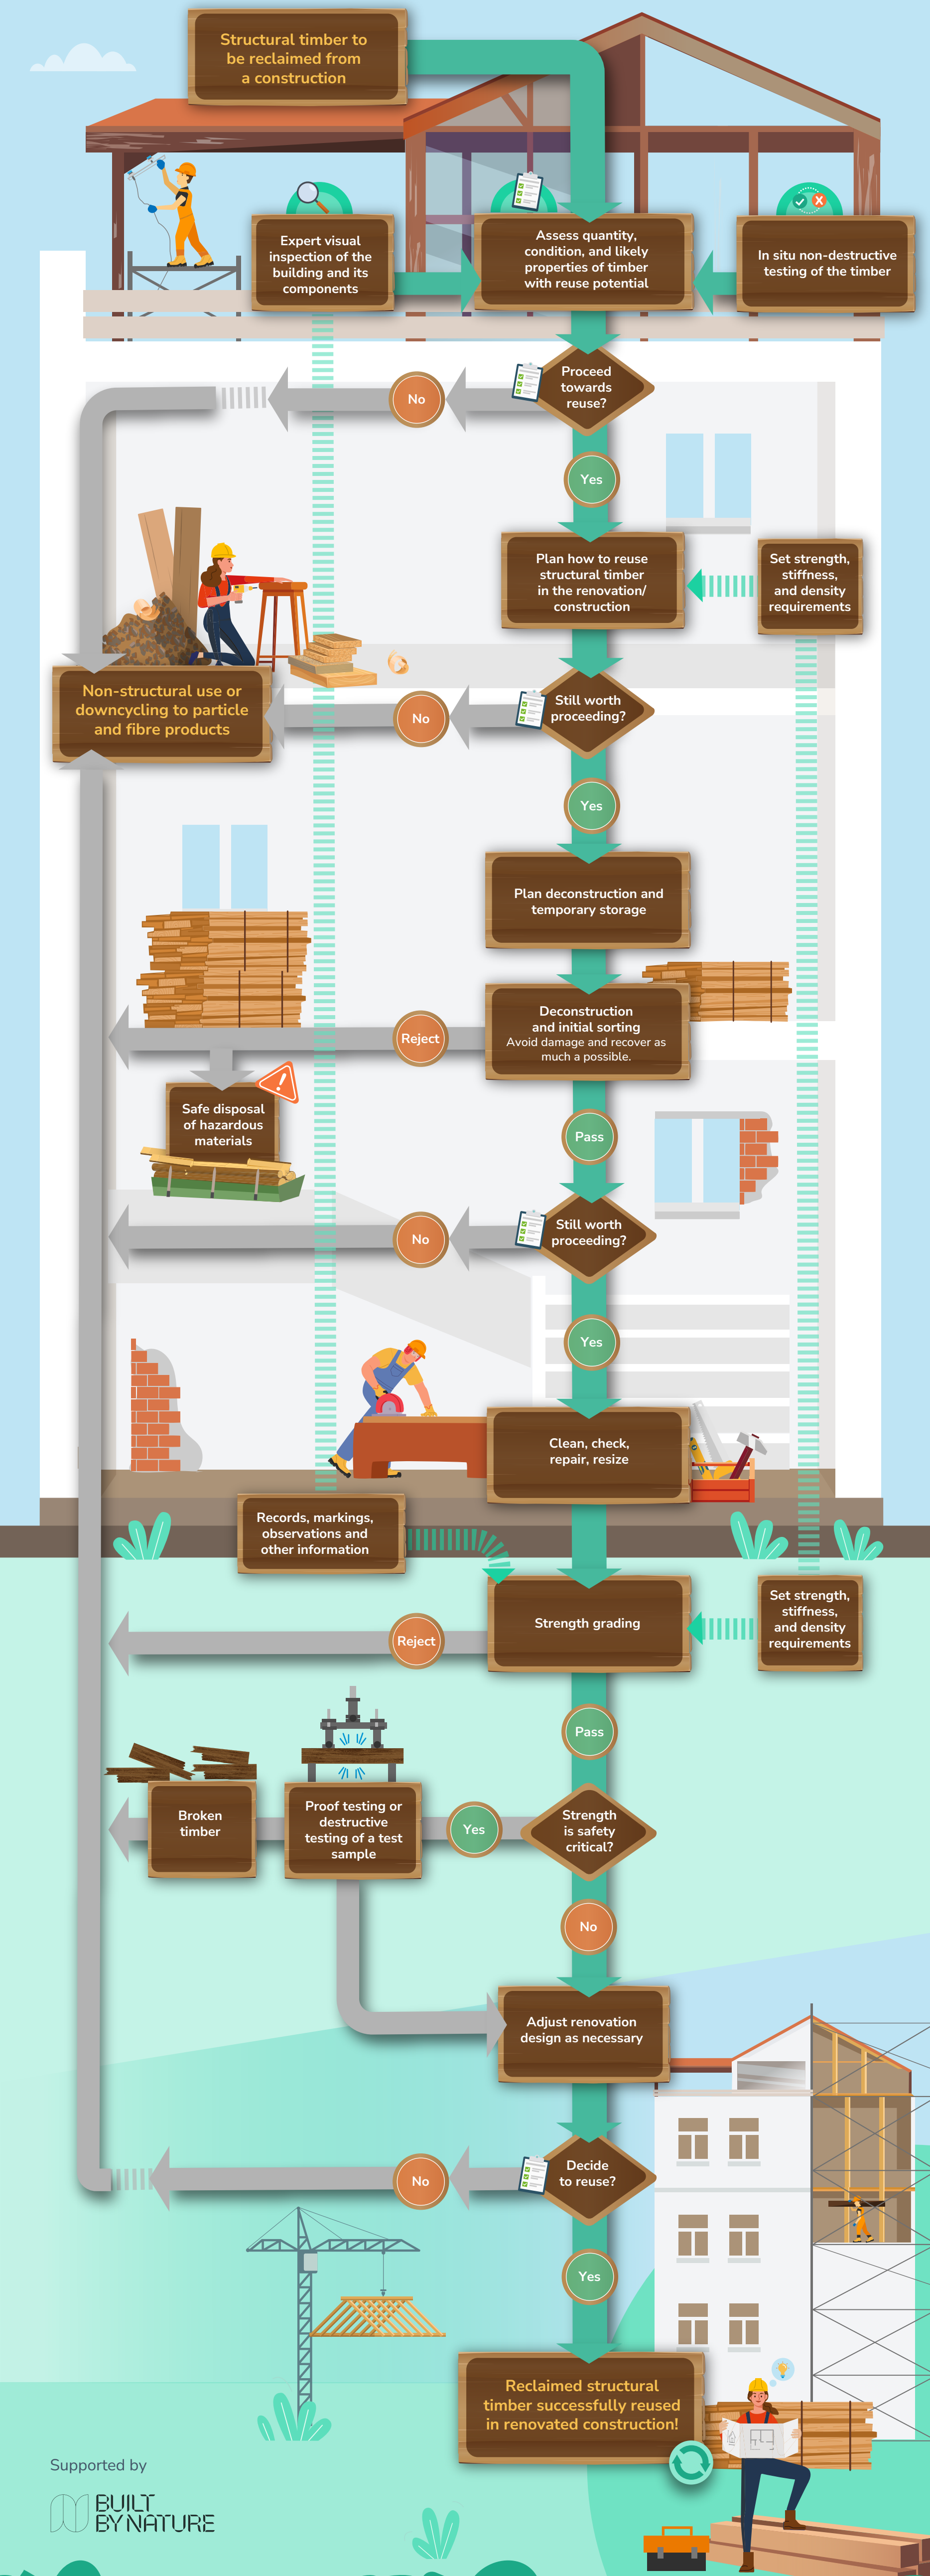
Structural timber to be reclaimed from a construction

Expert visual inspection of the building and its components

Assess quantity, condition, and likely properties of timber with reuse potential

In situ non-destructive testing of the timber

Proceed towards reuse?

No

Yes

Plan how to reuse structural timber in the renovation/ construction

Set strength, stiffness, and density requirements

Non-structural use or downcycling to particle and fibre products

Still worth proceeding?

No

Yes

Plan deconstruction and temporary storage

Deconstruction and initial sorting
Avoid damage and recover as much a possible.

Reject

Safe disposal of hazardous materials

Pass

Still worth proceeding?

No

Yes

Clean, check, repair, resize

Records, markings, observations and other information

Strength grading

Set strength, stiffness, and density requirements

Reject

Pass

Broken timber

Proof testing or destructive testing of a test sample

Yes

Strength is safety critical?

No

Adjust renovation design as necessary

Decide to reuse?

No

Yes

Reclaimed structural timber successfully reused in renovated construction!

Supported by

BUILT BY NATURE